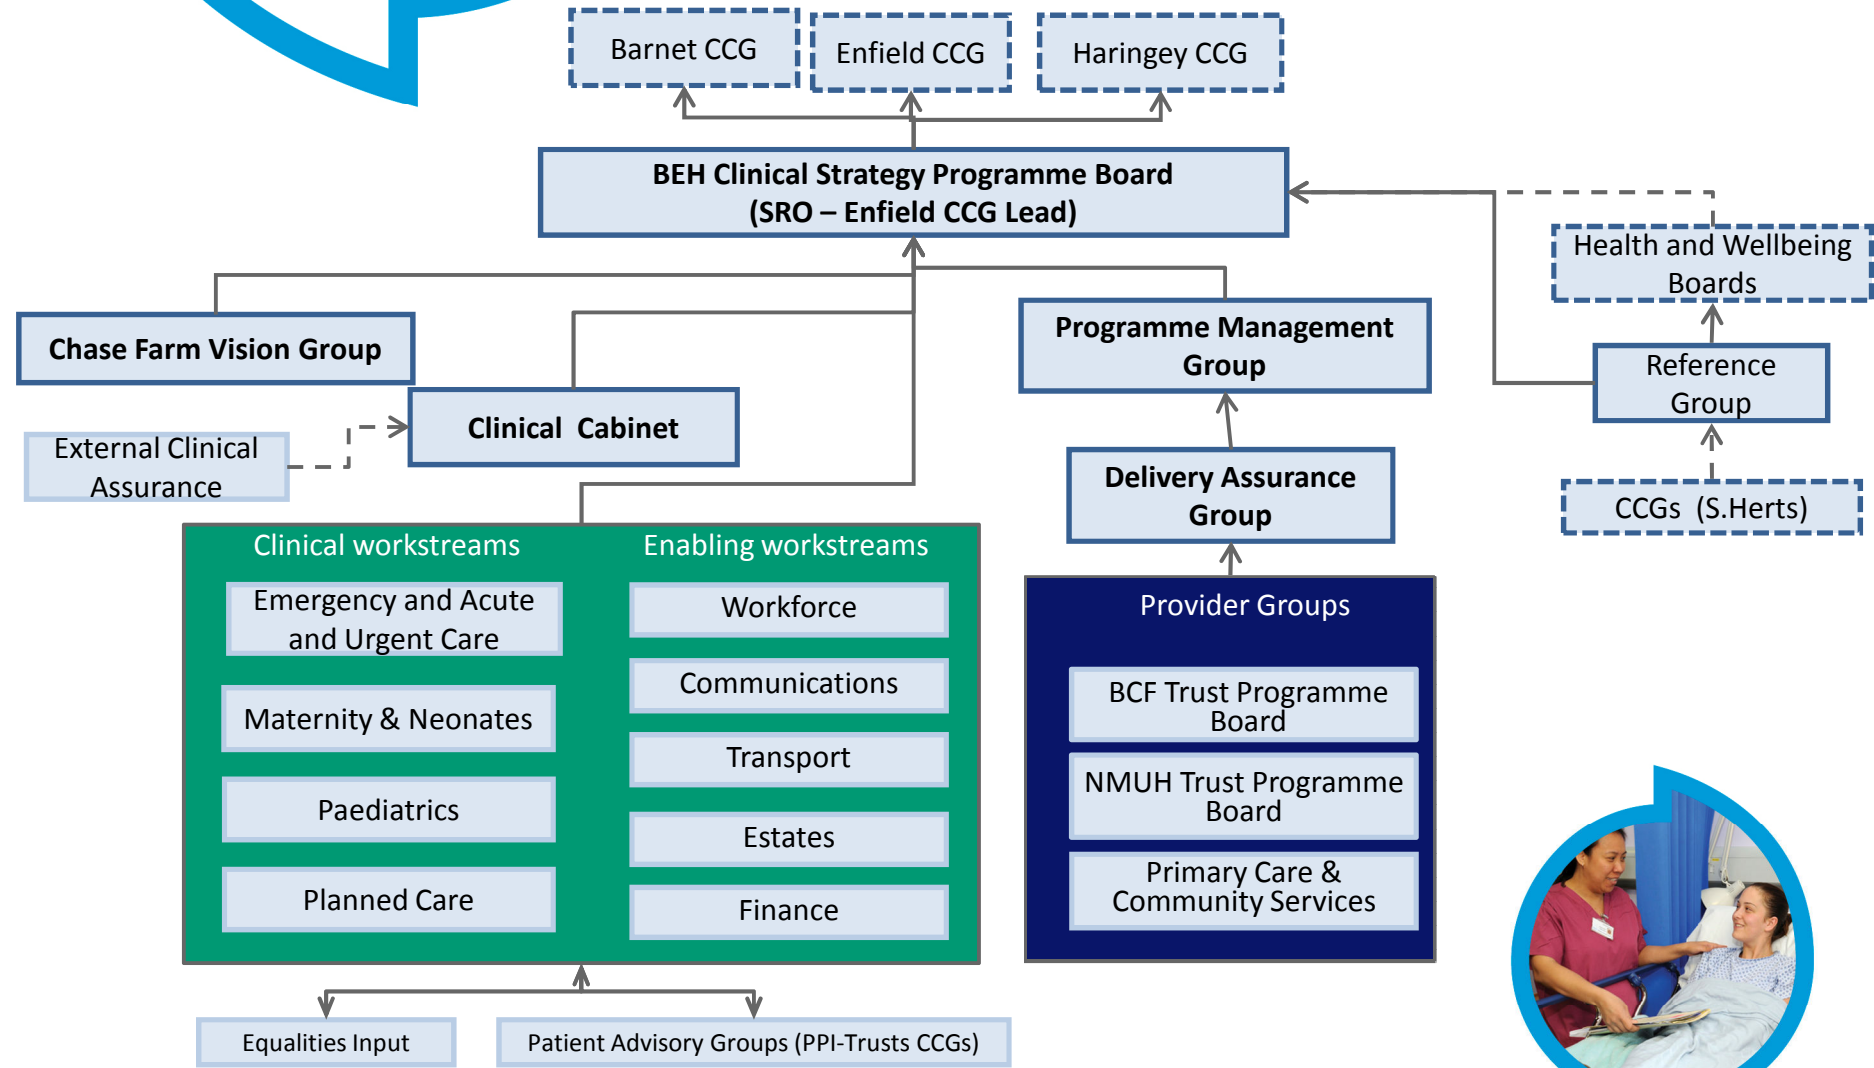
Barnet CCG

Enfield CCG

Haringey CCG

BEH Clinical Strategy Programme Board
(SRO – Enfield CCG Lead)

Health and Wellbeing Boards

Chase Farm Vision Group

Programme Management Group

Reference Group

External Clinical Assurance

Clinical Cabinet

Delivery Assurance Group

CCGs (S.Herts)

Clinical workstreams

Emergency and Acute and Urgent Care

Maternity & Neonates

Paediatrics

Planned Care

Enabling workstreams

Workforce

Communications

Transport

Estates

Finance

Provider Groups

BCF Trust Programme Board

NMUH Trust Programme Board

Primary Care & Community Services

Equalities Input

Patient Advisory Groups (PPI-Trusts CCGs)